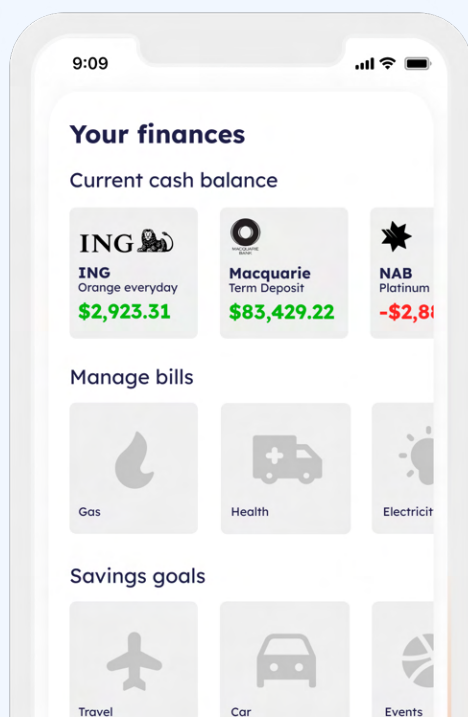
9:09

Your finances

Current cash balance

ING
ING
Orange everyday
$2,923.31

MACQUARIE BANK
Macquarie
Term Deposit
$83,429.22

NAB
Platinum
-$2,8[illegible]

Manage bills

Gas

Health

Electricit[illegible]

Savings goals

Travel

Car

Events